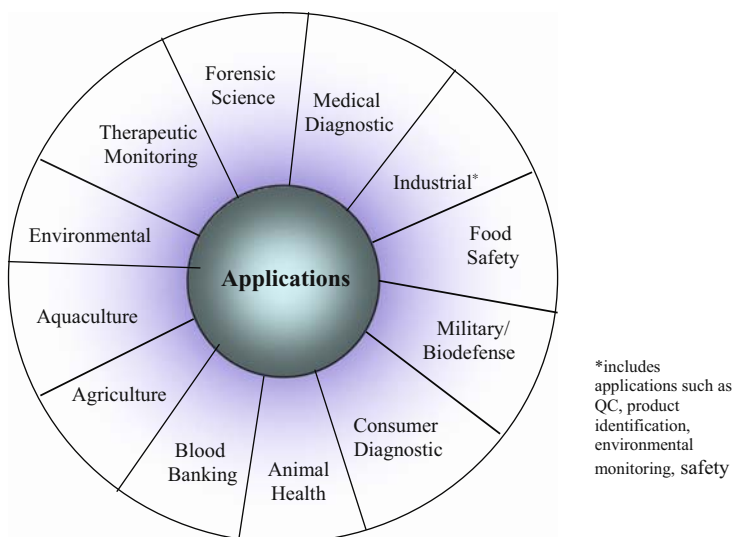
Applications

Forensic Science

Medical Diagnostic

Industrial*

Food Safety

Military/ Biodefense

Consumer Diagnostic

Animal Health

Blood Banking

Agriculture

Aquaculture

Environmental

Therapeutic Monitoring

*includes applications such as QC, product identification, environmental monitoring, safety